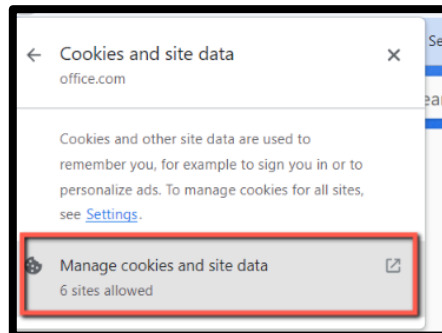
Cookies and site data
office.com

Cookies and other site data are used to remember you, for example to sign you in or to personalize ads. To manage cookies for all sites, see Settings.

Manage cookies and site data
6 sites allowed

Se
ea